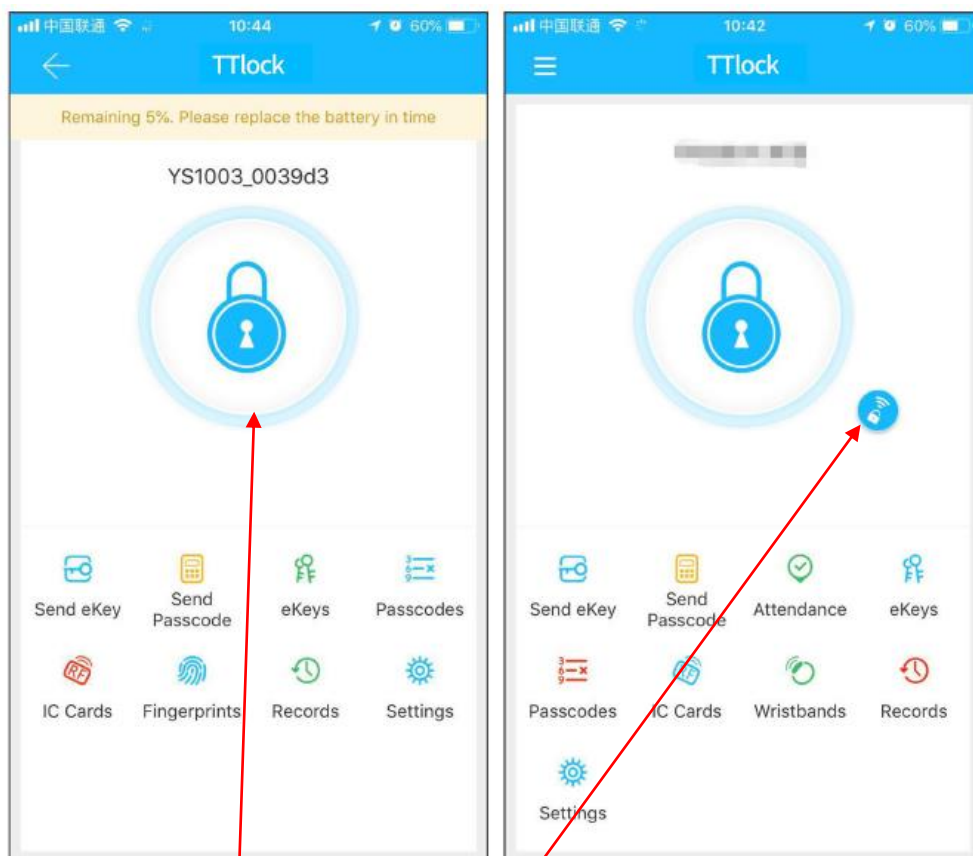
中国联通 10:44 60%

TTlock

Remaining 5%. Please replace the battery in time

YS1003_0039d3

Send eKey
Send Passcode
eKeys
Passcodes
IC Cards
Fingerprints
Records
Settings

中国联通 10:42 60%

TTlock

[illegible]

Send eKey
Send Passcode
Attendance
eKeys
Passcodes
IC Cards
Wristbands
Records
Settings